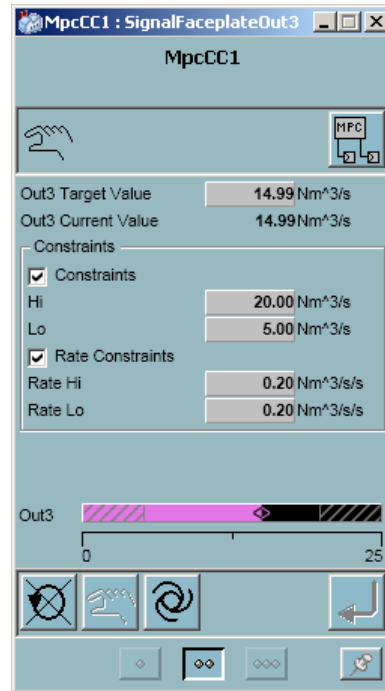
MpcCC1 : SignalFaceplateOut3

MpcCC1

MPC

Out3 Target Value 14.99 Nm^3/s
Out3 Current Value 14.99 Nm^3/s

Constraints

Constraints
Hi 20.00 Nm^3/s
Lo 5.00 Nm^3/s

Rate Constraints
Rate Hi 0.20 Nm^3/s/s
Rate Lo 0.20 Nm^3/s/s

Out3

0
25